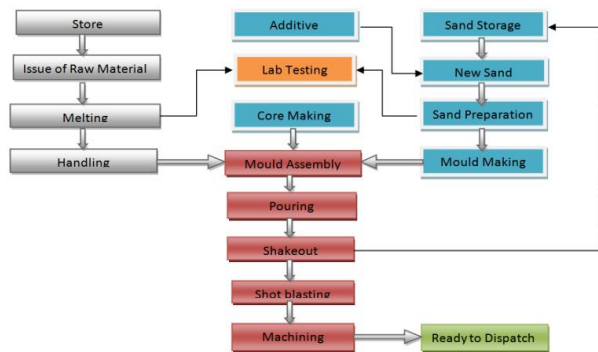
Store

Issue of Raw Material

Melting

Handling

Additive

Lab Testing

Core Making

Sand Storage

New Sand

Sand Preparation

Mould Making

Mould Assembly

Pouring

Shakeout

Shot blasting

Machining

Ready to Dispatch